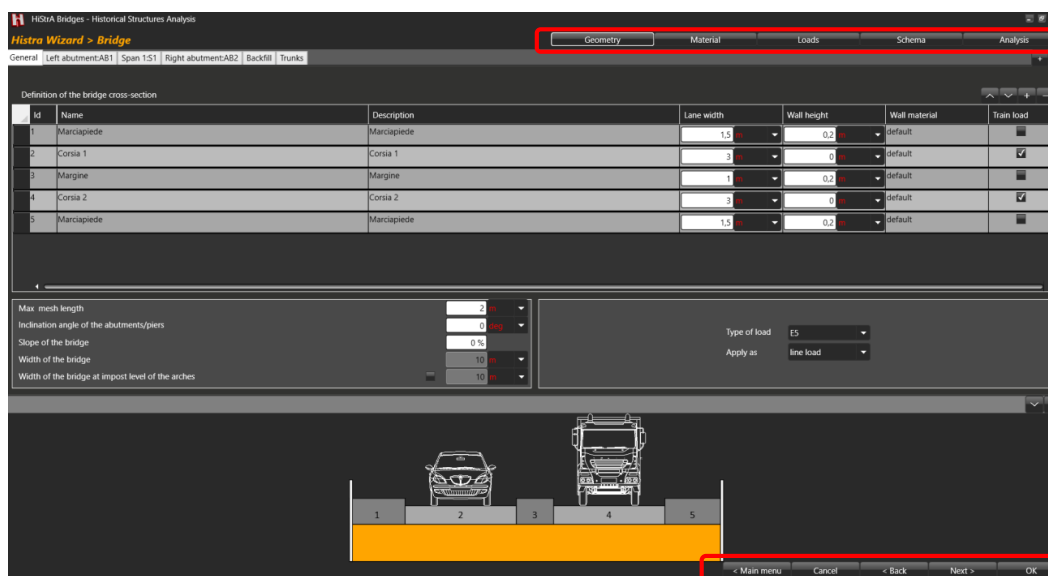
HiStrA Bridges - Historical Structures Analysis

Histra Wizard > Bridge

Geometry | Material | Loads | Schema | Analysis

General | Left abutment:AB1 | Span 1:S1 | Right abutment:AB2 | Backfill | Trunks

Definition of the bridge cross-section

| Id | Name | Description | Lane width | Wall height | Wall material | Train load |
|---|---|---|---|---|---|---|
| 1 | Marciapiede | Marciapiede | 1,5 m | 0,2 m | default | |
| 2 | Corsia 1 | Corsia 1 | 3 m | 0 m | default | ☑ |
| 3 | Margine | Margine | 1 m | 0,2 m | default | |
| 4 | Corsia 2 | Corsia 2 | 3 m | 0 m | default | ☑ |
| 5 | Marciapiede | Marciapiede | 1,5 m | 0,2 m | default | |

Max mesh length 2 m
Inclination angle of the abutments/piers 0 deg
Slope of the bridge 0 %
Width of the bridge 10 m
Width of the bridge at impost level of the arches 10 m

Type of load E5
Apply as line load

1 2 3 4 5

< Main menu | Cancel | < Back | Next > | OK